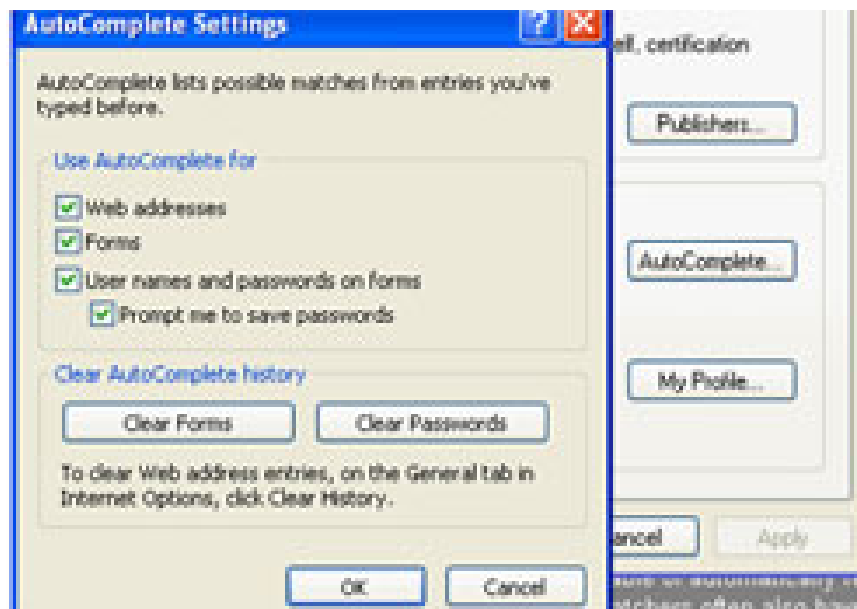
AutoComplete Settings

?

AutoComplete lists possible matches from entries you've typed before.

Use AutoComplete for

Web addresses

Forms

User names and passwords on forms

Prompt me to save passwords

Clear AutoComplete history

Clear Forms

Clear Passwords

To clear Web address entries, on the General tab in Internet Options, click Clear History.

OK

Cancel

ell, certification

Publishers...

AutoComplete...

My Profile...

ancel

Apply

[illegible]